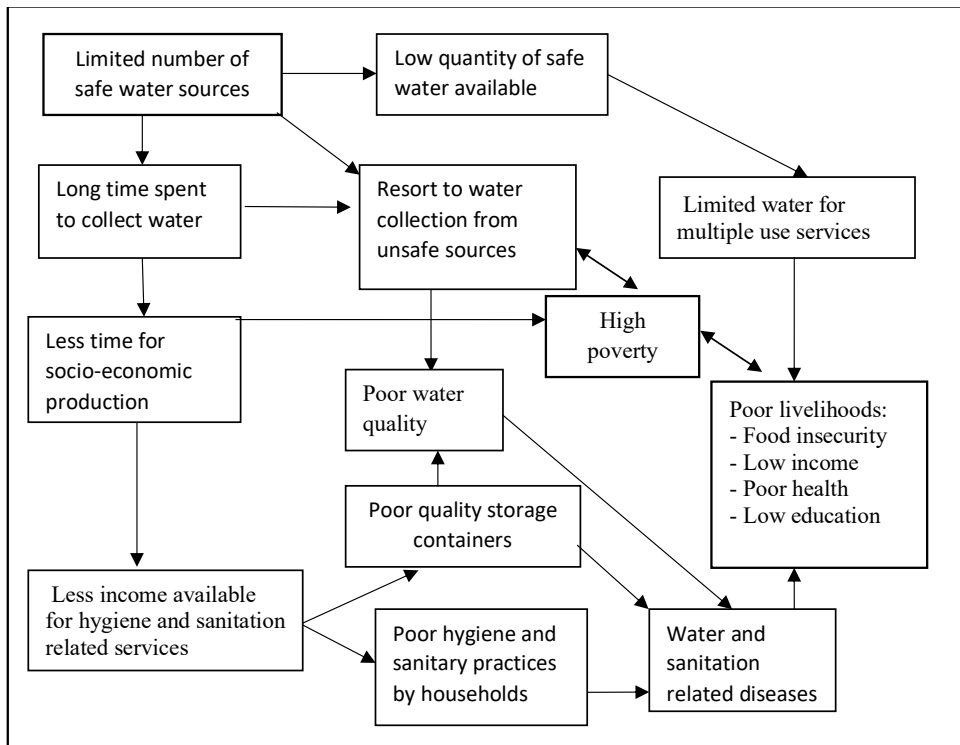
Limited number of safe water sources

Low quantity of safe water available

Long time spent to collect water

Resort to water collection from unsafe sources

Limited water for multiple use services

Less time for socio-economic production

High poverty

Poor water quality

Poor livelihoods:
- Food insecurity
- Low income
- Poor health
- Low education

Poor quality storage containers

Less income available for hygiene and sanitation related services

Poor hygiene and sanitary practices by households

Water and sanitation related diseases